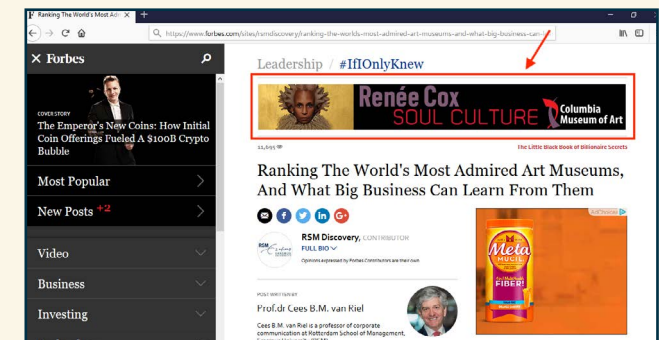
F Ranking The World's Most Adm ×  +

https://www.forbes.com/sites/rsmdiscovery/ranking-the-worlds-most-admired-art-museums-and-what-big-business-can-l

× Forbes

COVER STORY
The Emperor's New Coins: How Initial Coin Offerings Fueled A $100B Crypto Bubble

Most Popular

New Posts +2

Video

Business

Investing

Leadership / #IfIOnlyKnew

Renée Cox
SOUL CULTURE
Columbia Museum of Art

11,093

The Little Black Book of Billionaire Secrets

Ranking The World's Most Admired Art Museums, And What Big Business Can Learn From Them

RSM Discovery, CONTRIBUTOR
FULL BIO
Opinions expressed by Forbes Contributors are their own.

POST WRITTEN BY
Prof.dr Cees B.M. van Riel
Cees B.M. van Riel is a professor of corporate communication at Rotterdam School of Management,

AdChoices

Meta MUCIL
FIBER!